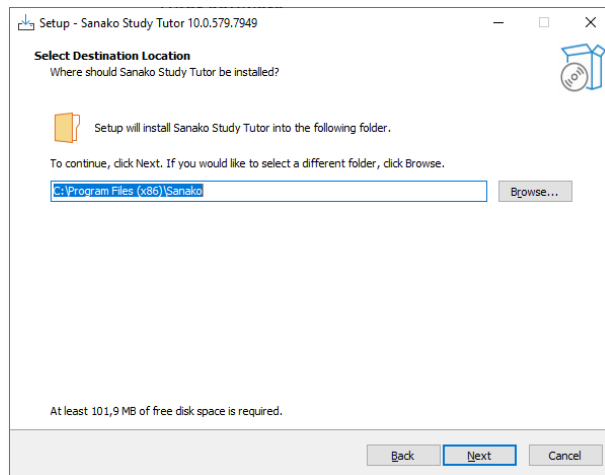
Setup - Sanako Study Tutor 10.0.579.7949

Select Destination Location
Where should Sanako Study Tutor be installed?

Setup will install Sanako Study Tutor into the following folder.

To continue, click Next. If you would like to select a different folder, click Browse.

C:\Program Files (x86)\Sanako

Browse...

At least 101,9 MB of free disk space is required.

Back

Next

Cancel